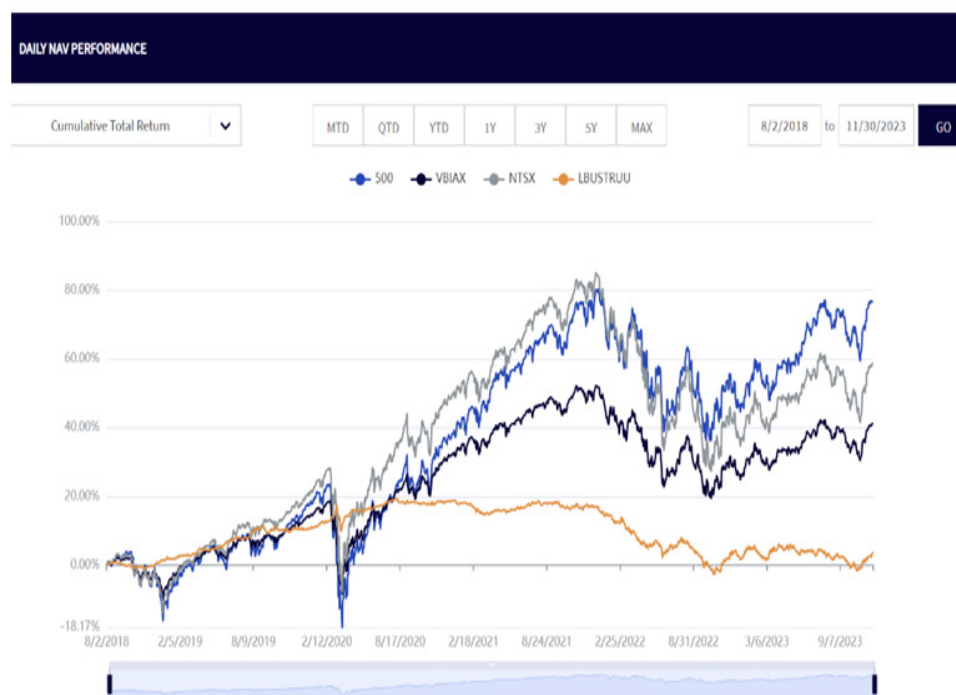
DAILY NAV PERFORMANCE

Cumulative Total Return

MTD QTD YTD 1Y 3Y 5Y MAX

8/2/2018 to 11/30/2023 GO

500 VBIAX NTSX LBUSTRUU

100.00%
80.00%
60.00%
40.00%
20.00%
0.00%
-18.17%

8/2/2018 2/5/2019 8/9/2019 2/12/2020 8/17/2020 2/18/2021 8/24/2021 2/25/2022 8/31/2022 3/6/2023 9/7/2023